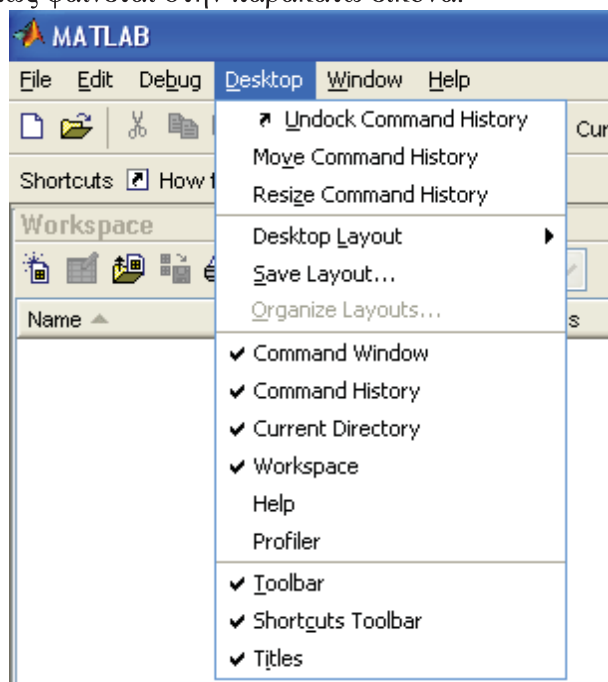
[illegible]

MATLAB

File Edit Debug Desktop Window Help

Cur

Shortcuts How t

Workspace

Name

s

Undock Command History
Move Command History
Resize Command History
Desktop Layout
Save Layout...
Organize Layouts...
✔ Command Window
✔ Command History
✔ Current Directory
✔ Workspace
Help
Profiler
✔ Toolbar
✔ Shortcuts Toolbar
✔ Titles